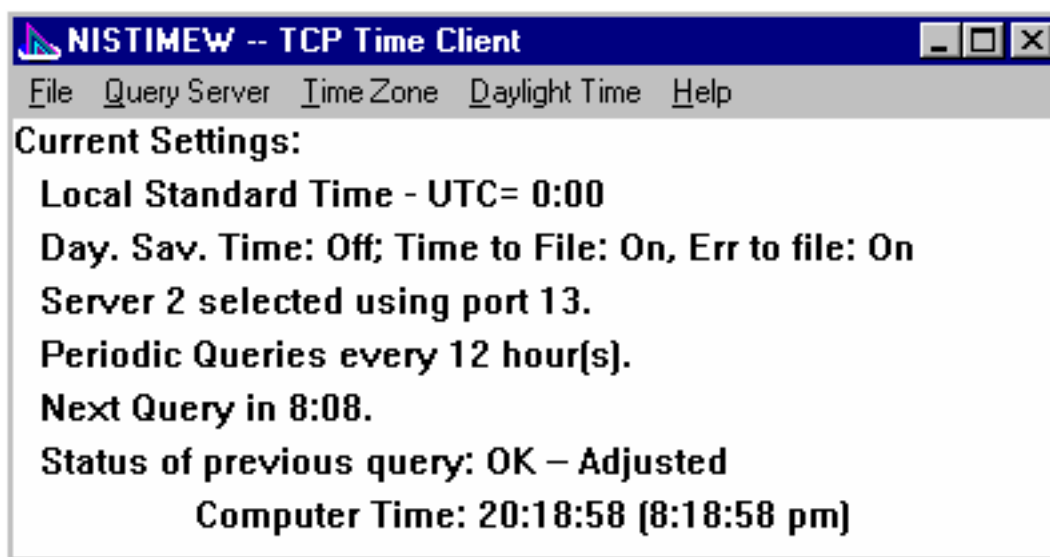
NISTIMEW -- TCP Time Client

File Query Server Time Zone Daylight Time Help

Current Settings:

Local Standard Time - UTC= 0:00

Day. Sav. Time: Off; Time to File: On, Err to file: On

Server 2 selected using port 13.

Periodic Queries every 12 hour(s).

Next Query in 8:08.

Status of previous query: OK – Adjusted

Computer Time: 20:18:58 (8:18:58 pm)